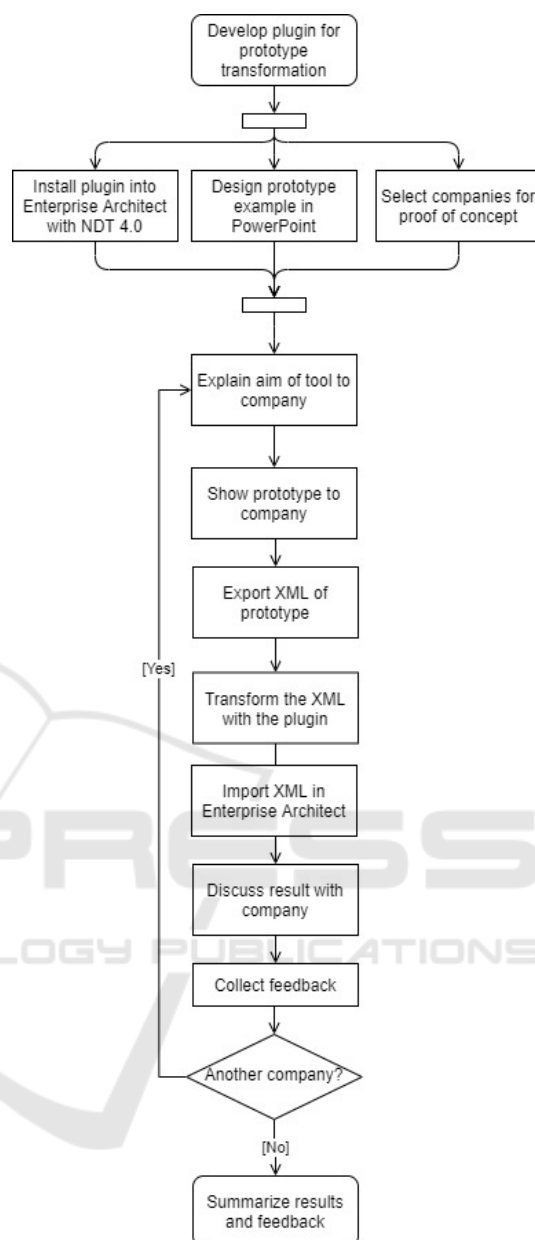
Develop plugin for prototype transformation

Install plugin into Enterprise Architect with NDT 4.0

Design prototype example in PowerPoint

Select companies for proof of concept

Explain aim of tool to company

Show prototype to company

Export XML of prototype

Transform the XML with the plugin

Import XML in Enterprise Architect

Discuss result with company

Collect feedback

Another company?

[Yes]

[No]

Summarize results and feedback

PRESS
LOGY PUBLICATIONS